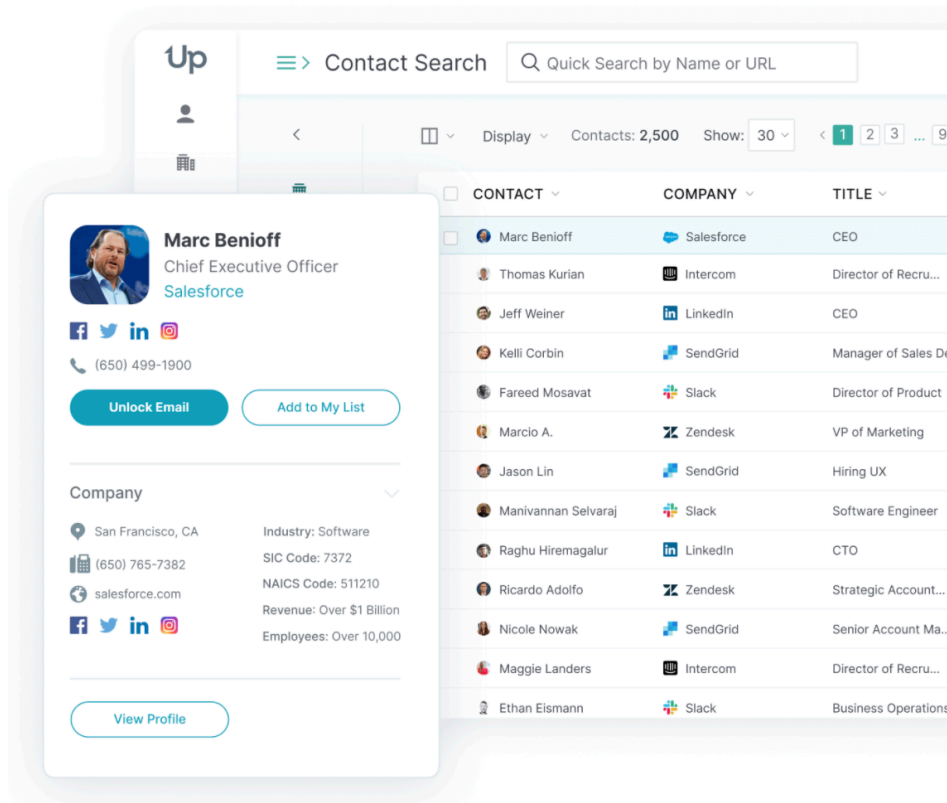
Up

Contact Search

Quick Search by Name or URL

Display Contacts: 2,500 Show: 30 1 2 3 ... 9

| CONTACT | COMPANY | TITLE |
|---|---|---|
| Marc Benioff | Salesforce | CEO |
| Thomas Kurian | Intercom | Director of Recru... |
| Jeff Weiner | LinkedIn | CEO |
| Kelli Corbin | SendGrid | Manager of Sales De |
| Fareed Mosavat | Slack | Director of Product |
| Marcio A. | Zendesk | VP of Marketing |
| Jason Lin | SendGrid | Hiring UX |
| Manivannan Selvaraj | Slack | Software Engineer |
| Raghu Hiremagalur | LinkedIn | CTO |
| Ricardo Adolfo | Zendesk | Strategic Account... |
| Nicole Nowak | SendGrid | Senior Account Ma... |
| Maggie Landers | Intercom | Director of Recru... |
| Ethan Eismann | Slack | Business Operations |

Marc Benioff
Chief Executive Officer
Salesforce

(650) 499-1900

Unlock Email

Add to My List

Company

San Francisco, CA
(650) 765-7382
salesforce.com

Industry: Software
SIC Code: 7372
NAICS Code: 511210
Revenue: Over $1 Billion
Employees: Over 10,000

View Profile